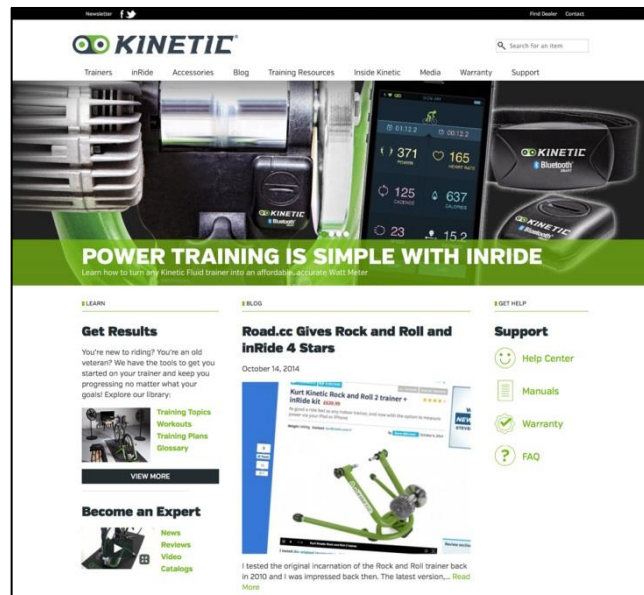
Newsletter

Find Dealer Contact

KINETIC

Search for an item

Trainers inRide Accessories Blog Training Resources Inside Kinetic Media Warranty Support

01:12.2 00:12.2

371 165

125 637

23 15.2

KINETIC Bluetooth

KINETIC

KINETIC

POWER TRAINING IS SIMPLE WITH INRIDE

Learn how to turn any Kinetic Fluid trainer into an affordable, accurate Watt Meter

LEARN

Get Results

You're new to riding? You're an old veteran? We have the tools to get you started on your trainer and keep you progressing no matter what your goals! Explore our library:

Training Topics
Workouts
Training Plans
Glossary

VIEW MORE

Become an Expert

News
Reviews
Video
Catalogs

BLOG

Road.cc Gives Rock and Roll and inRide 4 Stars

October 14, 2014

Kurt Kinetic Rock and Roll 2 trainer + inRide kit

I tested the original incarnation of the Rock and Roll trainer back in 2010 and I was impressed back then. The latest version,... Read More

GET HELP

Support

Help Center

Manuals

Warranty

FAQ